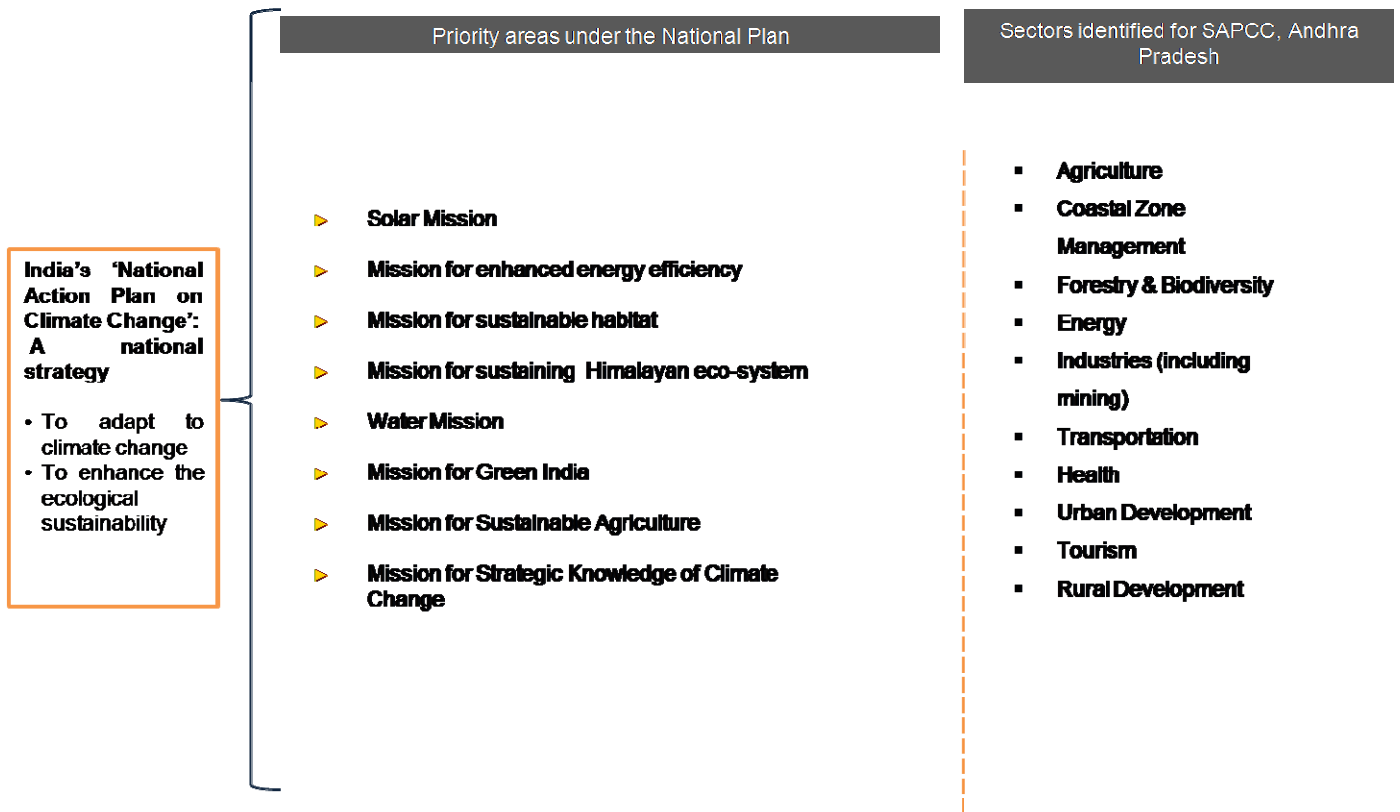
India's 'National Action Plan on Climate Change': A national strategy

- To adapt to climate change
- To enhance the ecological sustainability

Priority areas under the National Plan

- Solar Mission
- Mission for enhanced energy efficiency
- Mission for sustainable habitat
- Mission for sustaining Himalayan eco-system
- Water Mission
- Mission for Green India
- Mission for Sustainable Agriculture
- Mission for Strategic Knowledge of Climate Change

Sectors identified for SAPCC, Andhra Pradesh

- Agriculture
- Coastal Zone Management
- Forestry & Biodiversity
- Energy
- Industries (including mining)
- Transportation
- Health
- Urban Development
- Tourism
- Rural Development